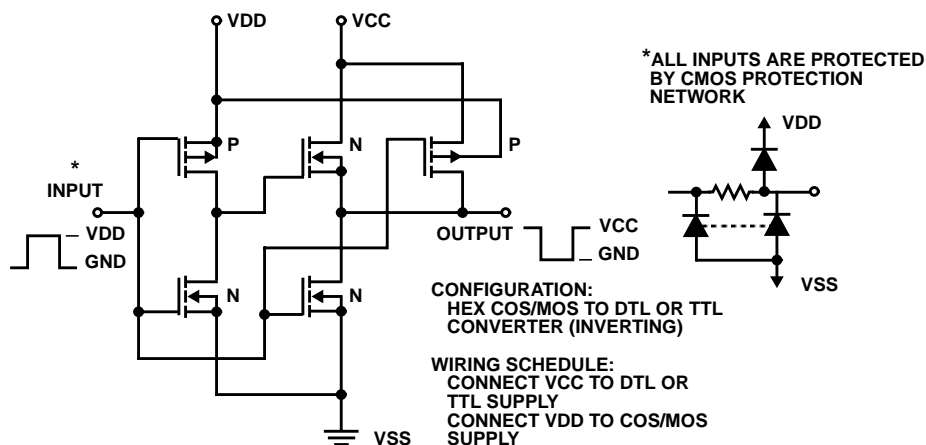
VDD

VCC

*ALL INPUTS ARE PROTECTED BY CMOS PROTECTION NETWORK

VDD

P

N

P

*
INPUT

VDD

GND

OUTPUT

VCC

GND

N

N

VSS

CONFIGURATION:
HEX COS/MOS TO DTL OR TTL CONVERTER (INVERTING)

WIRING SCHEDULE:
CONNECT VCC TO DTL OR TTL SUPPLY
CONNECT VDD TO COS/MOS SUPPLY

VSS